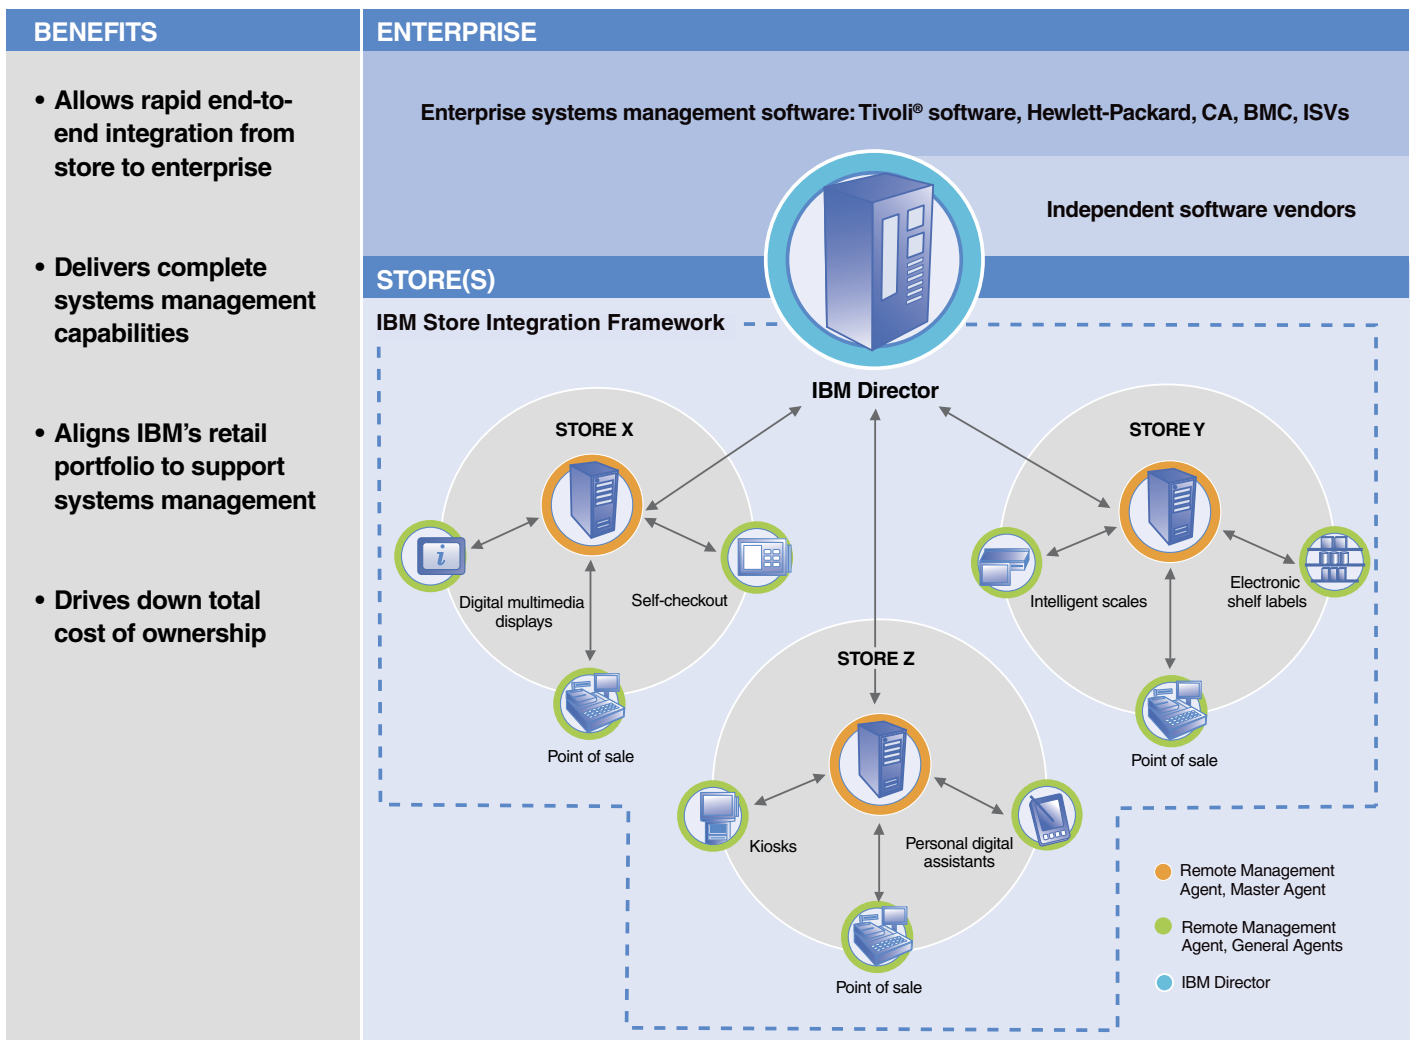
BENEFITS

• Allows rapid end-to-end integration from store to enterprise

• Delivers complete systems management capabilities

• Aligns IBM's retail portfolio to support systems management

• Drives down total cost of ownership

ENTERPRISE

Enterprise systems management software: Tivoli® software, Hewlett-Packard, CA, BMC, ISVs

Independent software vendors

STORE(S)

IBM Store Integration Framework

IBM Director

STORE X

Digital multimedia displays

Self-checkout

Point of sale

STORE Y

Intelligent scales

Electronic shelf labels

Point of sale

STORE Z

Kiosks

Personal digital assistants

Point of sale

Remote Management Agent, Master Agent

Remote Management Agent, General Agents

IBM Director